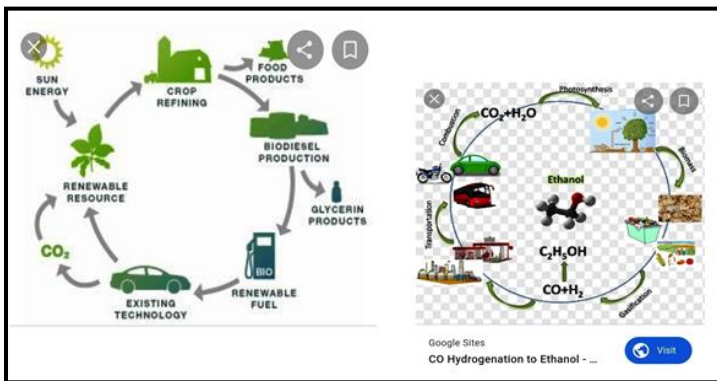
SUN ENERGY

CROP REFINING

FOOD PRODUCTS

BIODIESEL PRODUCTION

GLYCERIN PRODUCTS

RENEWABLE RESOURCE

$CO_2$

EXISTING TECHNOLOGY

BIO

RENEWABLE FUEL

$CO_2+H_2O$

Photosynthesis

Combustion

Biomass

Ethanol

Transportation

$C_2H_5OH$

$CO+H_2$

Gasification

Google Sites

CO Hydrogenation to Ethanol - ...

Visit